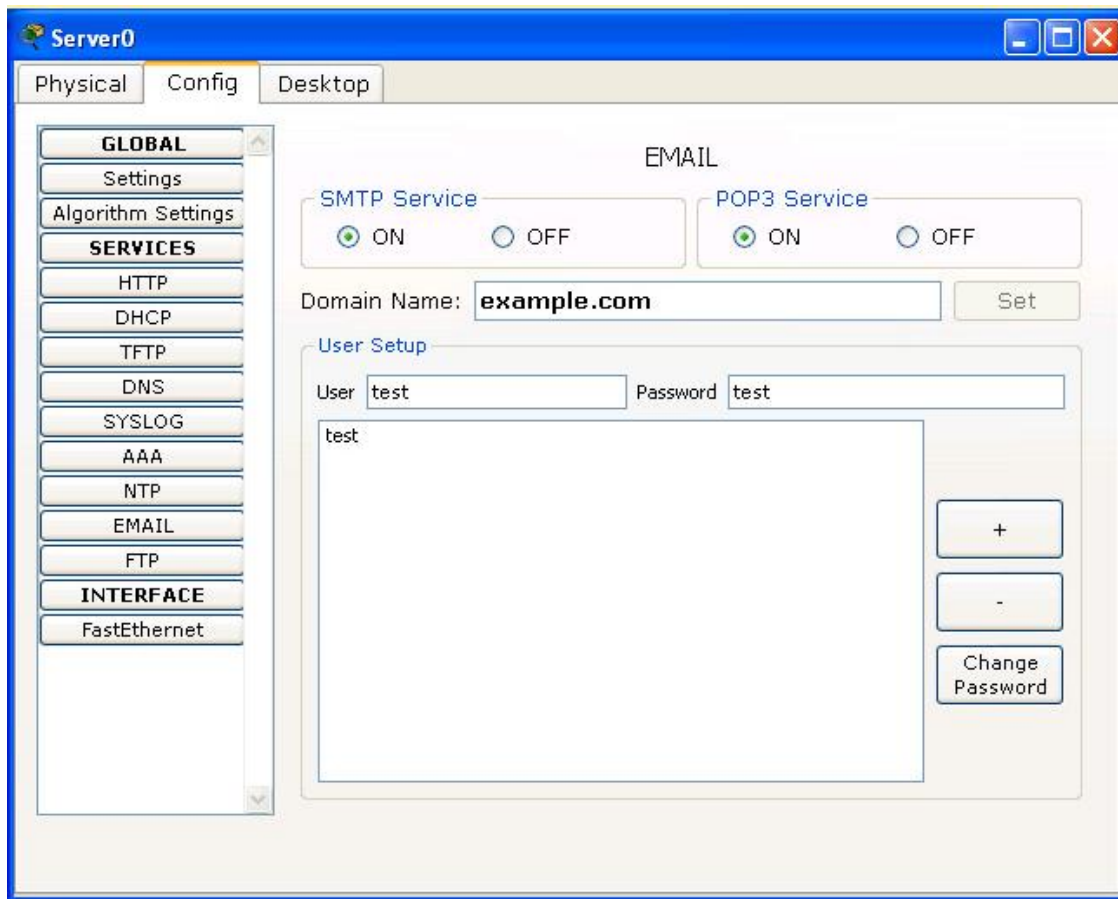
Server0

Physical
Config
Desktop

GLOBAL
Settings
Algorithm Settings
SERVICES
HTTP
DHCP
TFTP
DNS
SYSLOG
AAA
NTP
EMAIL
FTP
INTERFACE
FastEthernet

EMAIL

SMTP Service
ON
OFF

POP3 Service
ON
OFF

Domain Name: example.com
Set

User Setup
User test
Password test

test

+
-
Change Password